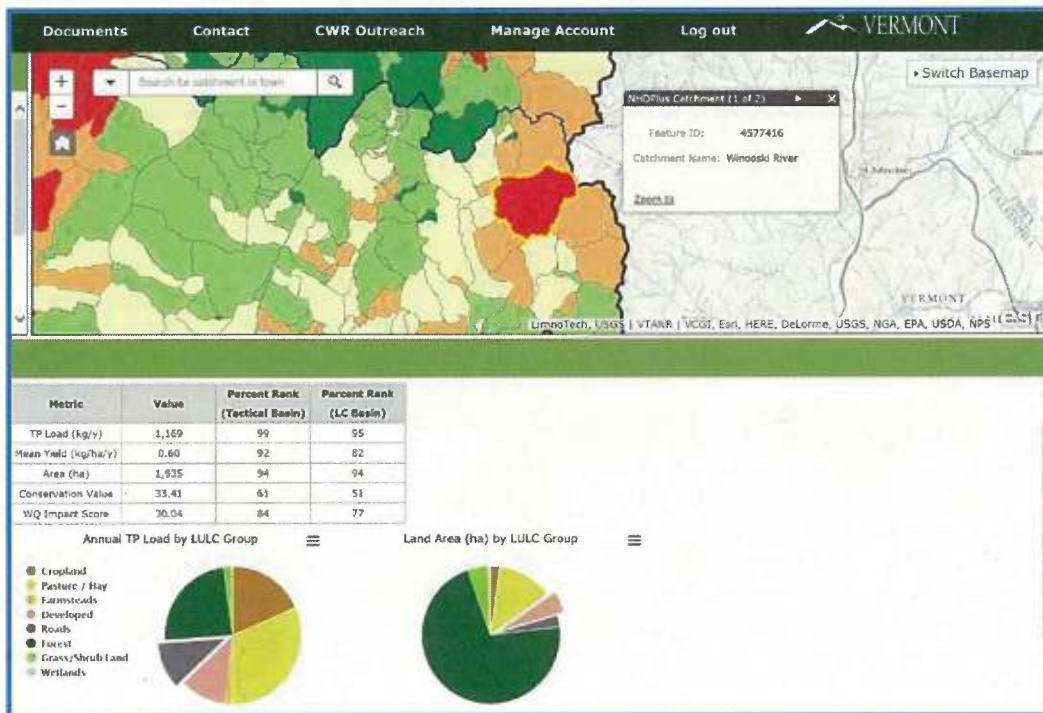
Documents Contact CWR Outreach Manage Account Log out VERMONT

+
-
Search for catchment or town

▸ Switch Basemap

NHDPlus Catchment (1 of 2)

Feature ID: 4577416

Catchment Name: Winooski River

Zoom to

VERMONT

LimnoTech, USGS | VTANR | VCGI, Esri, HERE, DeLorme, USGS, NGA, EPA, USDA, NPS

| Metric | Value | Percent Rank (Tactical Basin) | Percent Rank (LC Basin) |
|---|---|---|---|
| TP Load (kg/y) | 1,169 | 99 | 55 |
| Mean Yield (kg/ha/y) | 0.60 | 92 | 82 |
| Area (ha) | 1,935 | 94 | 94 |
| Conservation Value | 33.41 | 61 | 51 |
| WQ Impact Score | 30.04 | 84 | 77 |

Annual TP Load by LULC Group

Land Area (ha) by LULC Group

Cropland
Pasture / Hay
Farmsteads
Developed
Roads
Forest
Grass/Shrub Land
Wetlands